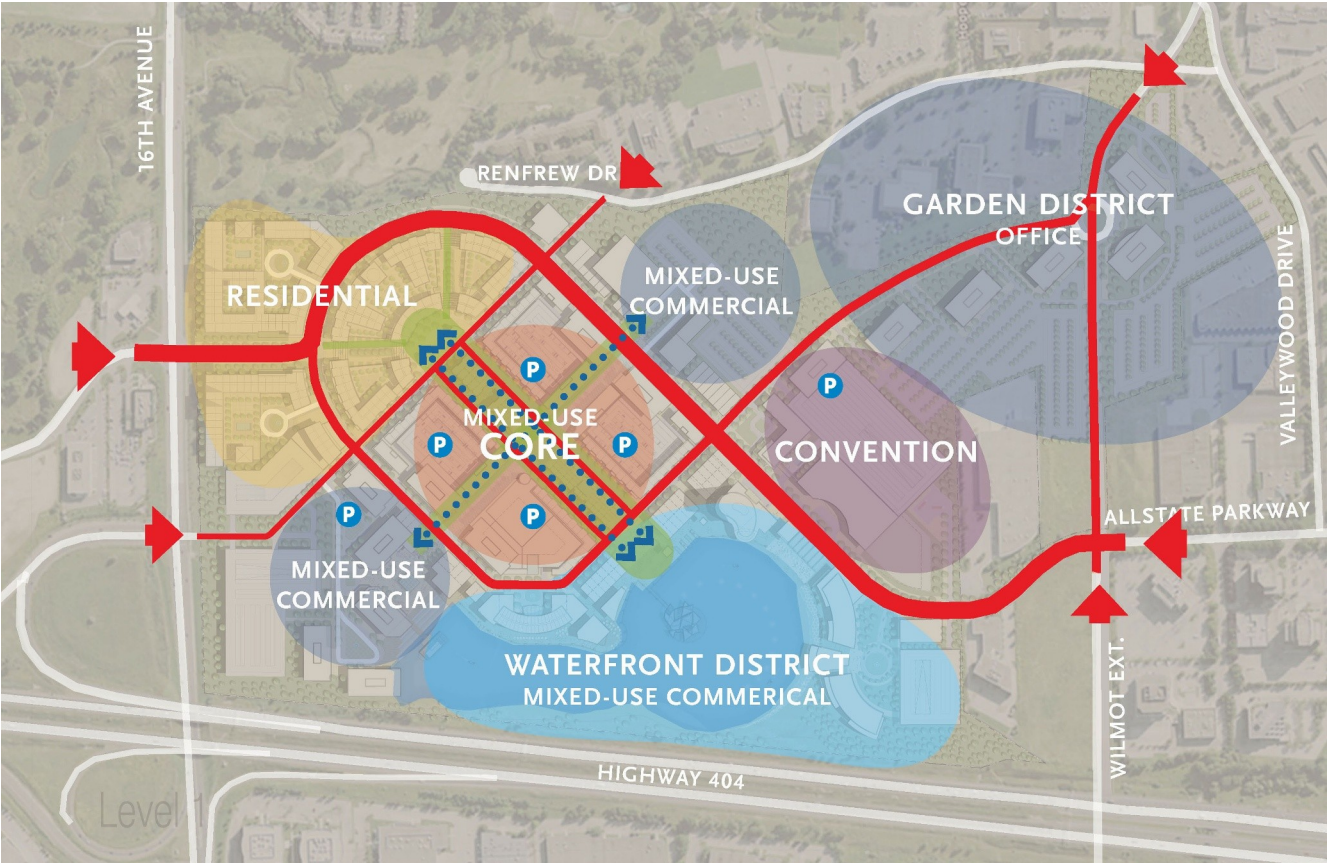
16TH AVENUE

RENFREW DR

GARDEN DISTRICT
OFFICE

RESIDENTIAL

MIXED-USE
COMMERCIAL

VALLEYWOOD DRIVE

P

MIXED-USE
CORE

P

P

P

CONVENTION

P

P

ALLSTATE PARKWAY

MIXED-USE
COMMERCIAL

WATERFRONT DISTRICT
MIXED-USE COMMERICAL

WILMOT EXT.

HIGHWAY 404

Level 1